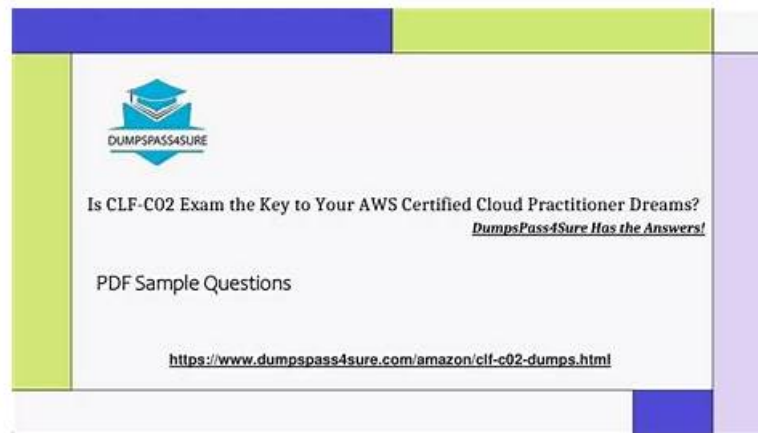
DUMPSPASS4SURE

Is CLF-C02 Exam the Key to Your AWS Certified Cloud Practitioner Dreams?

DumpsPass4Sure Has the Answers!

PDF Sample Questions

https://www.dumpspass4sure.com/amazon/clf-c02-dumps.html